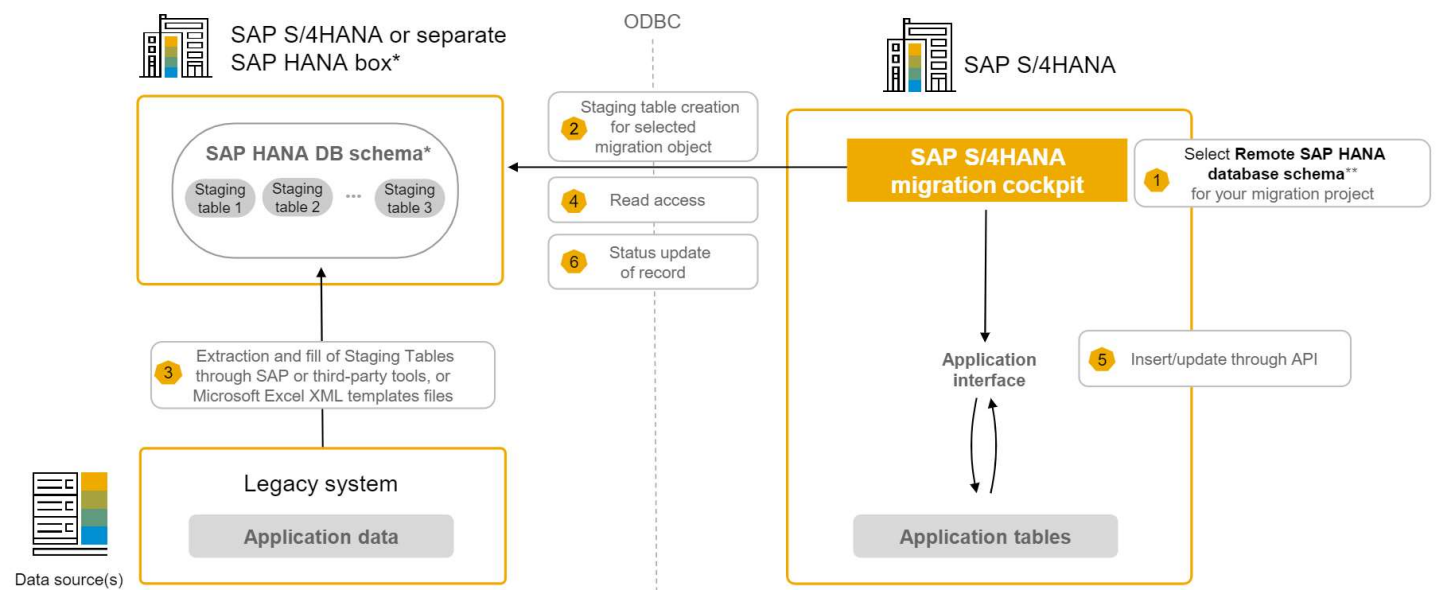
SAP S/4HANA or separate SAP HANA box*

ODBC

SAP S/4HANA

SAP HANA DB schema*

Staging table 1

Staging table 2

...

Staging table 3

2 Staging table creation for selected migration object

4 Read access

6 Status update of record

SAP S/4HANA migration cockpit

1 Select **Remote SAP HANA database schema**** for your migration project

3 Extraction and fill of Staging Tables through SAP or third-party tools, or Microsoft Excel XML templates files

Application interface

5 Insert/update through API

Legacy system

Application data

Application tables

Data source(s)